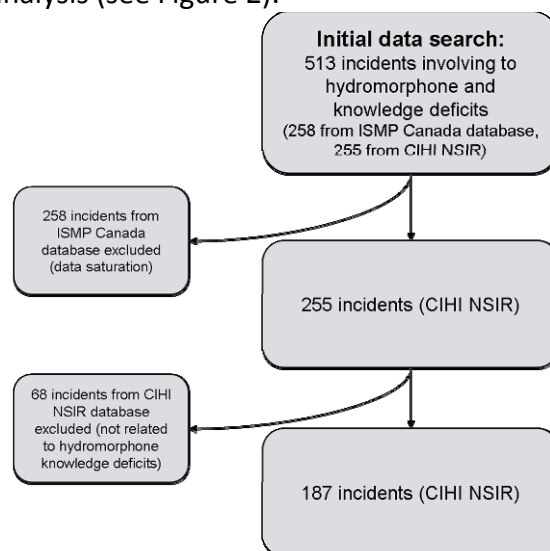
analysis (see Figure 2).

Initial data search:
513 incidents involving to hydromorphone and knowledge deficits
(258 from ISMP Canada database, 255 from CIHI NSIR)

258 incidents from ISMP Canada database excluded (data saturation)

255 incidents (CIHI NSIR)

68 incidents from CIHI NSIR database excluded (not related to hydromorphone knowledge deficits)

187 incidents (CIHI NSIR)